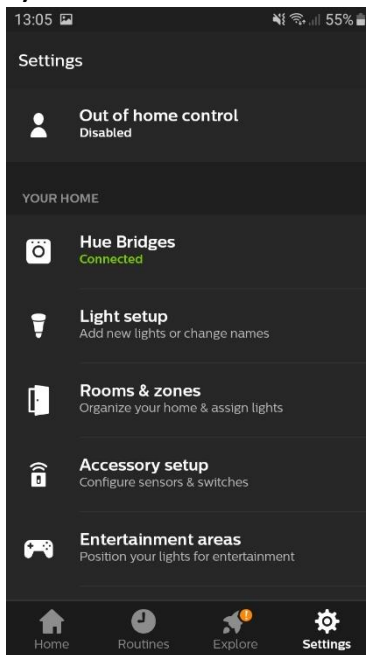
13:05
55%

Settings

Out of home control
Disabled

YOUR HOME

Hue Bridges
Connected

Light setup
Add new lights or change names

Rooms & zones
Organize your home & assign lights

Accessory setup
Configure sensors & switches

Entertainment areas
Position your lights for entertainment

Home
Routines
Explore
Settings